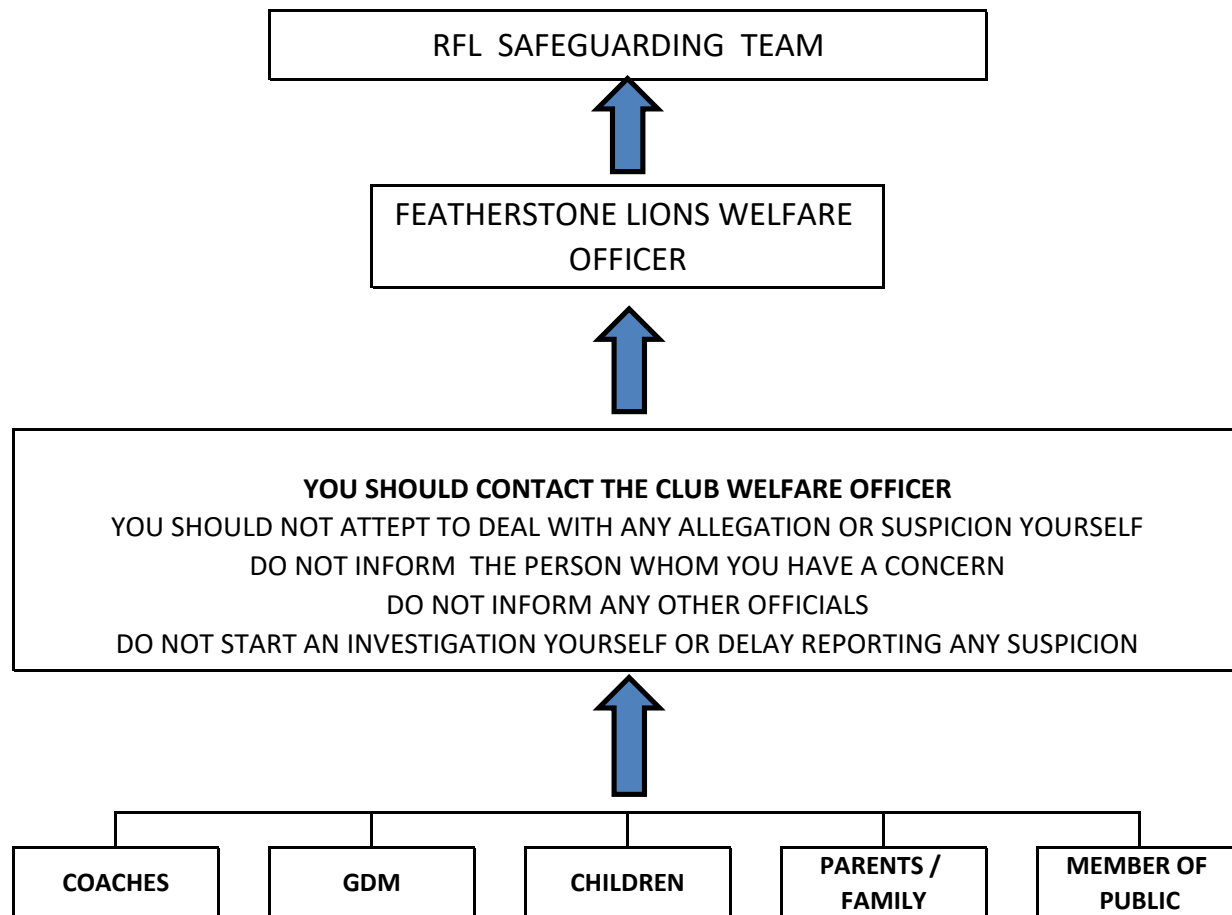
RFL SAFEGUARDING TEAM

FEATHERSTONE LIONS WELFARE OFFICER

**YOU SHOULD CONTACT THE CLUB WELFARE OFFICER**
YOU SHOULD NOT ATTEPT TO DEAL WITH ANY ALLEGATION OR SUSPICION YOURSELF
DO NOT INFORM THE PERSON WHOM YOU HAVE A CONCERN
DO NOT INFORM ANY OTHER OFFICIALS
DO NOT START AN INVESTIGATION YOURSELF OR DELAY REPORTING ANY SUSPICION

**COACHES**

**GDM**

**CHILDREN**

**PARENTS / FAMILY**

**MEMBER OF PUBLIC**